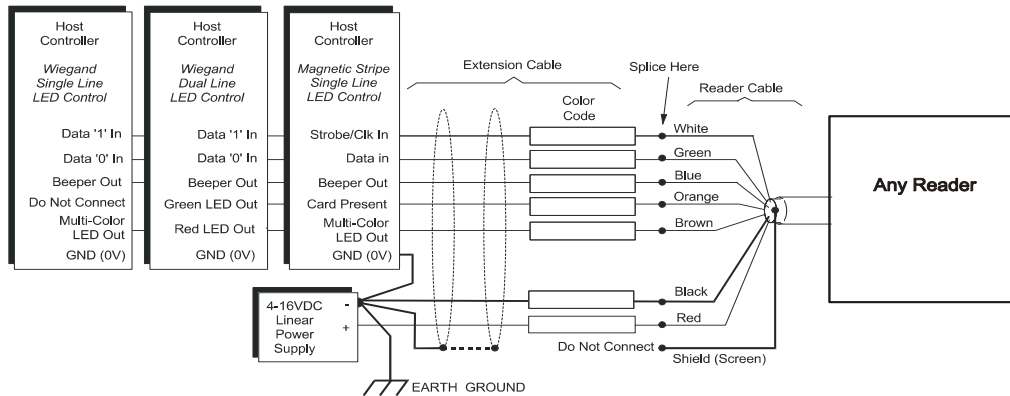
Host Controller
Wiegand Single Line LED Control
Data '1' In
Data '0' In
Beeper Out
Do Not Connect
Multi-Color LED Out
GND (0V)

Host Controller
Wiegand Dual Line LED Control
Data '1' In
Data '0' In
Beeper Out
Green LED Out
Red LED Out
GND (0V)

Host Controller
Magnetic Stripe Single Line LED Control
Strobe/Clk In
Data in
Beeper Out
Card Present
Multi-Color LED Out
GND (0V)

Extension Cable
Color Code
Splice Here
Reader Cable
White
Green
Blue
Orange
Brown
Black
Red
Do Not Connect
Shield (Screen)

Any Reader

4-16VDC Linear Power Supply
-
+

EARTH GROUND